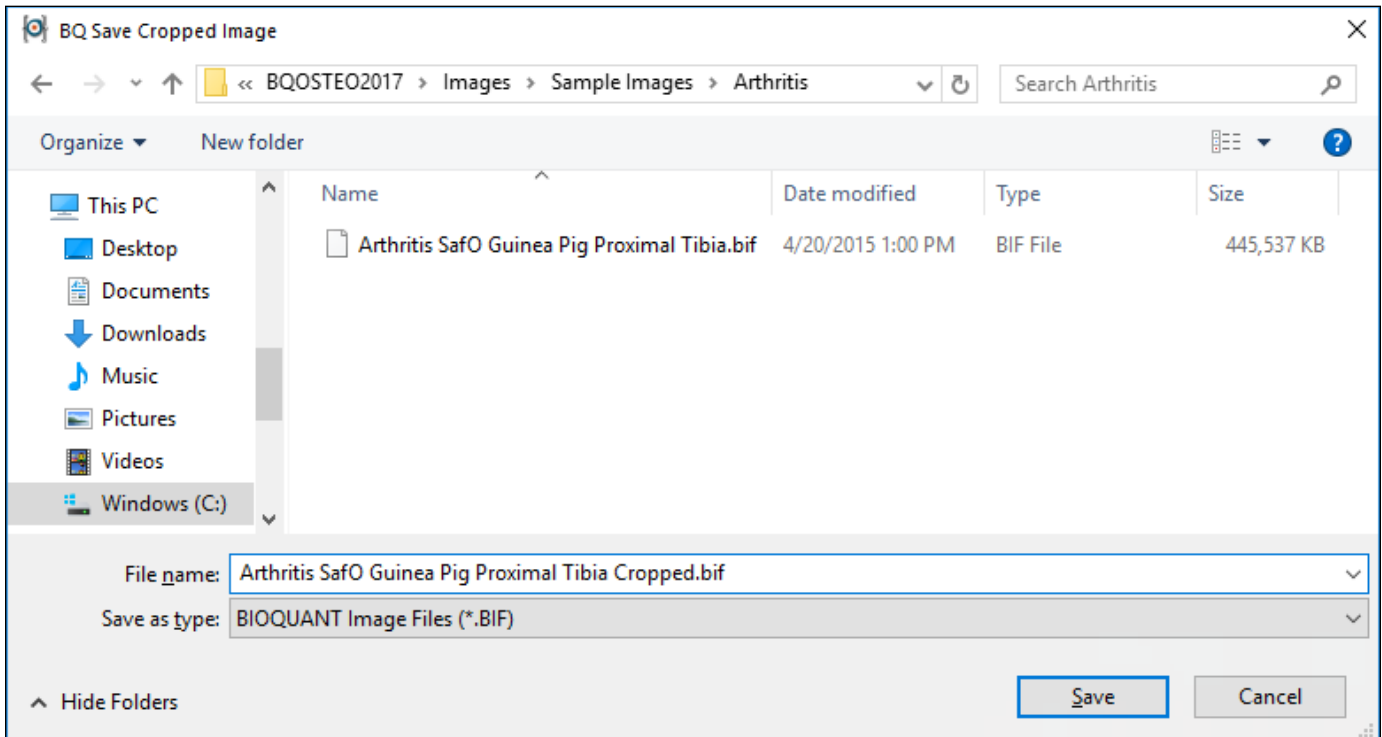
BQ Save Cropped Image

« BQOSTEO2017 › Images › Sample Images › Arthritis

Search Arthritis

Organize ▾ New folder

This PC
Desktop
Documents
Downloads
Music
Pictures
Videos
Windows (C:)

| Name | Date modified | Type | Size |
|---|---|---|---|
| Arthritis SafO Guinea Pig Proximal Tibia.bif | 4/20/2015 1:00 PM | BIF File | 445,537 KB |

File name: Arthritis SafO Guinea Pig Proximal Tibia Cropped.bif

Save as type: BIOQUANT Image Files (*.BIF)

Hide Folders

Save

Cancel